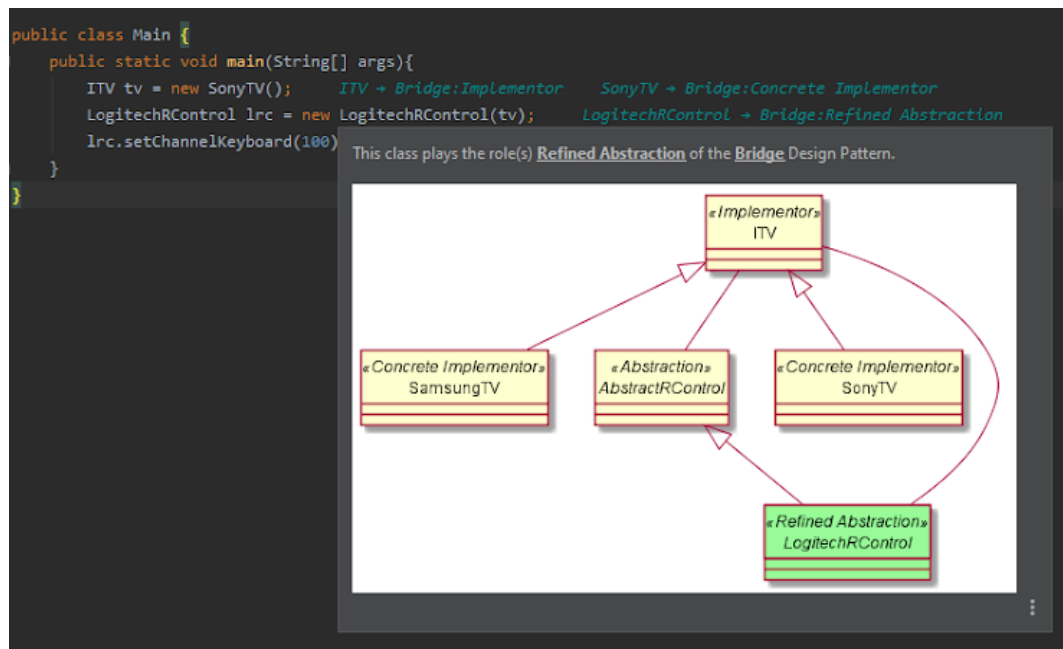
public class Main {
    public static void main(String[] args){
        ITV tv = new SonyTV();    ITV → Bridge:Implementor    SonyTV → Bridge:Concrete Implementor
        LogitechRControl lrc = new LogitechRControl(tv);    LogitechRControl → Bridge:Refined Abstraction
        lrc.setChannelKeyboard(100)
    }
}

This class plays the role(s) Refined Abstraction of the Bridge Design Pattern.

«Implementor»
ITV

«Concrete Implementor»
SamsungTV

«Abstraction»
AbstractRControl

«Concrete Implementor»
SonyTV

«Refined Abstraction»
LogitechRControl